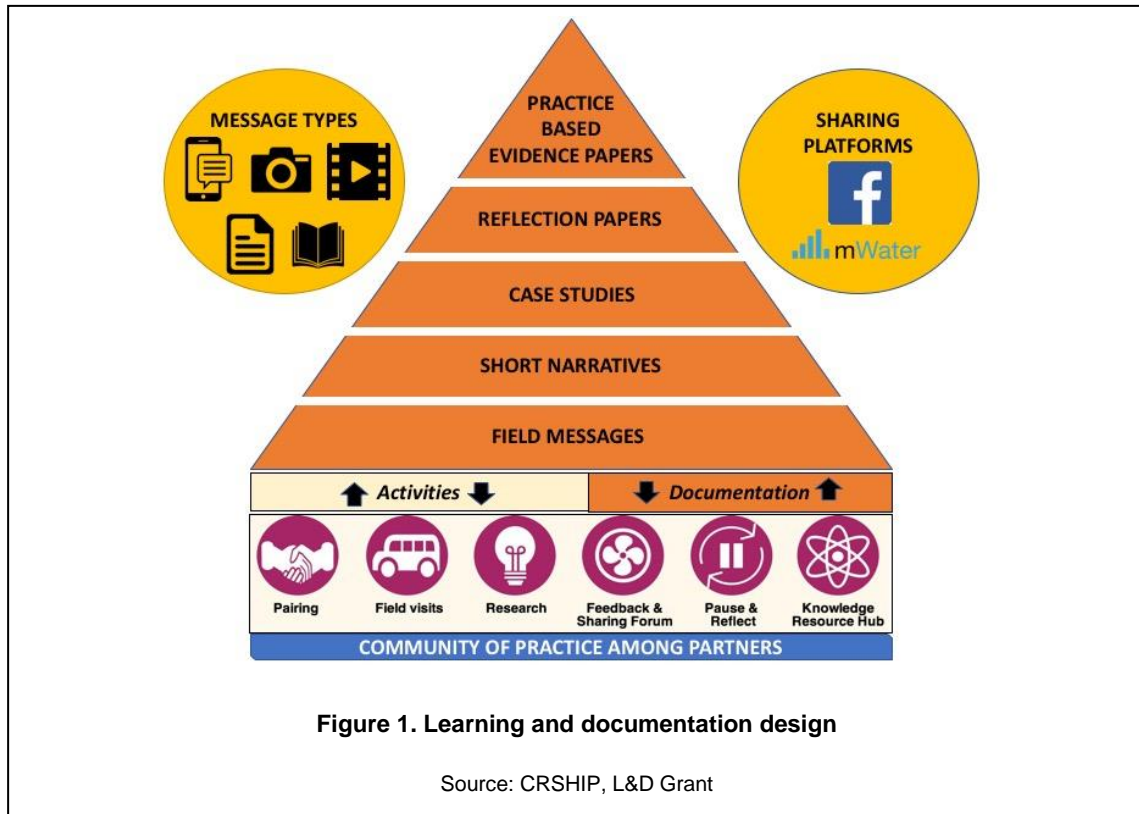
MESSAGE TYPES

PRACTICE BASED EVIDENCE PAPERS

SHARING PLATFORMS

f

mWater

REFLECTION PAPERS

CASE STUDIES

SHORT NARRATIVES

FIELD MESSAGES

Activities

Documentation

Pairing

Field visits

Research

Feedback & Sharing Forum

Pause & Reflect

Knowledge Resource Hub

COMMUNITY OF PRACTICE AMONG PARTNERS

Figure 1. Learning and documentation design

Source: CRSHIP, L&D Grant